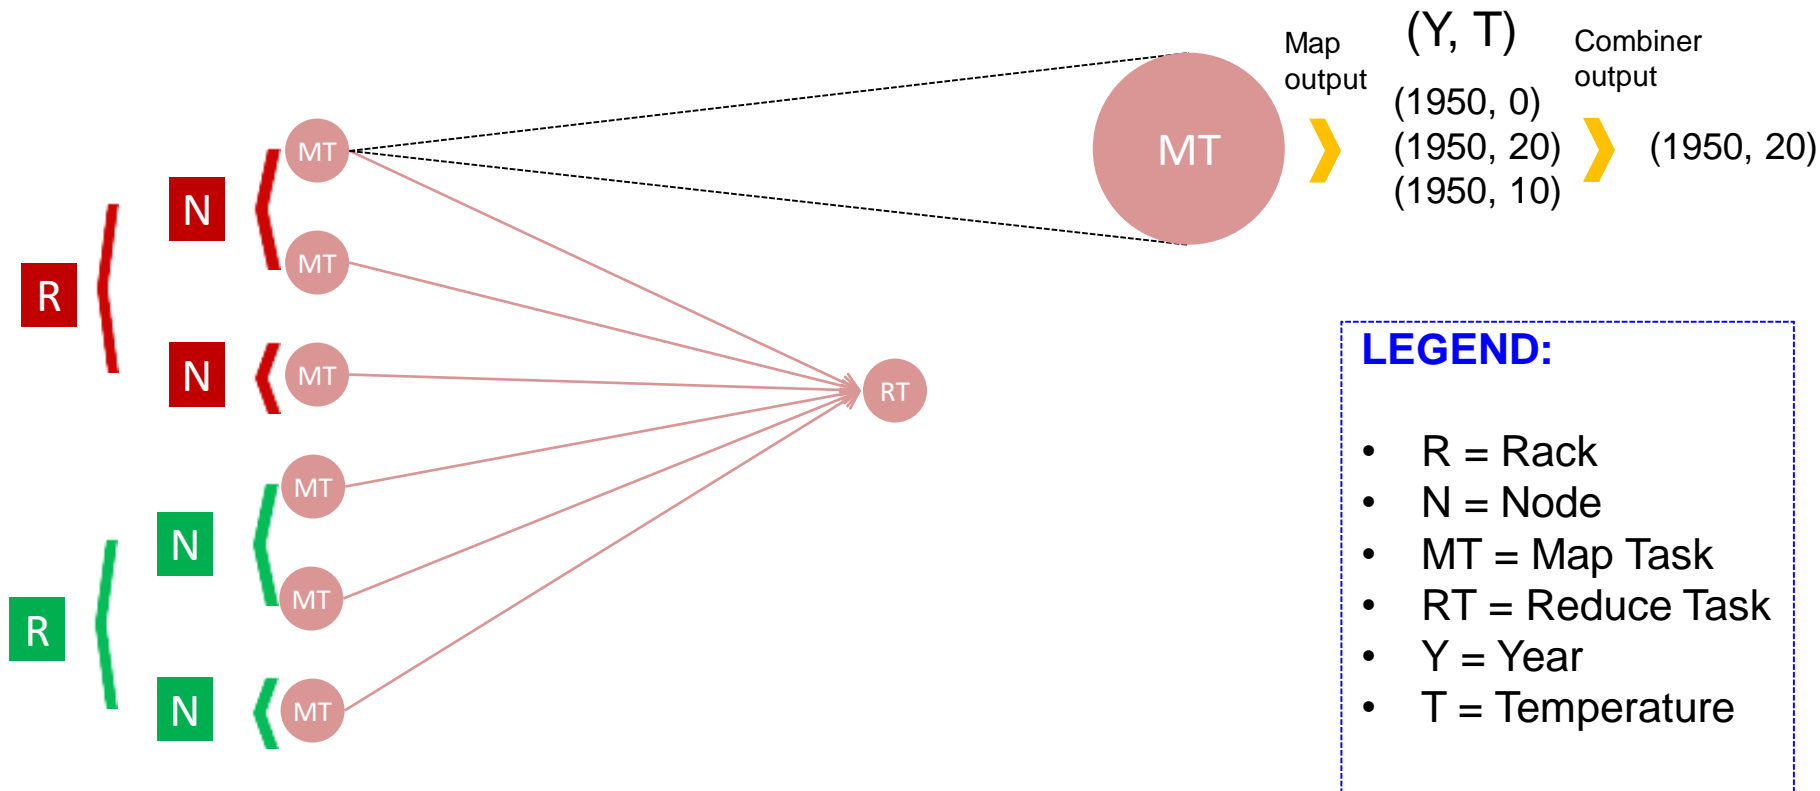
R

N

MT

MT

N

MT

R

N

MT

MT

N

MT

RT

MT

Map output

(Y, T)

(1950, 0)
(1950, 20)
(1950, 10)

Combiner output

(1950, 20)

LEGEND:

- R = Rack
- N = Node
- MT = Map Task
- RT = Reduce Task
- Y = Year
- T = Temperature